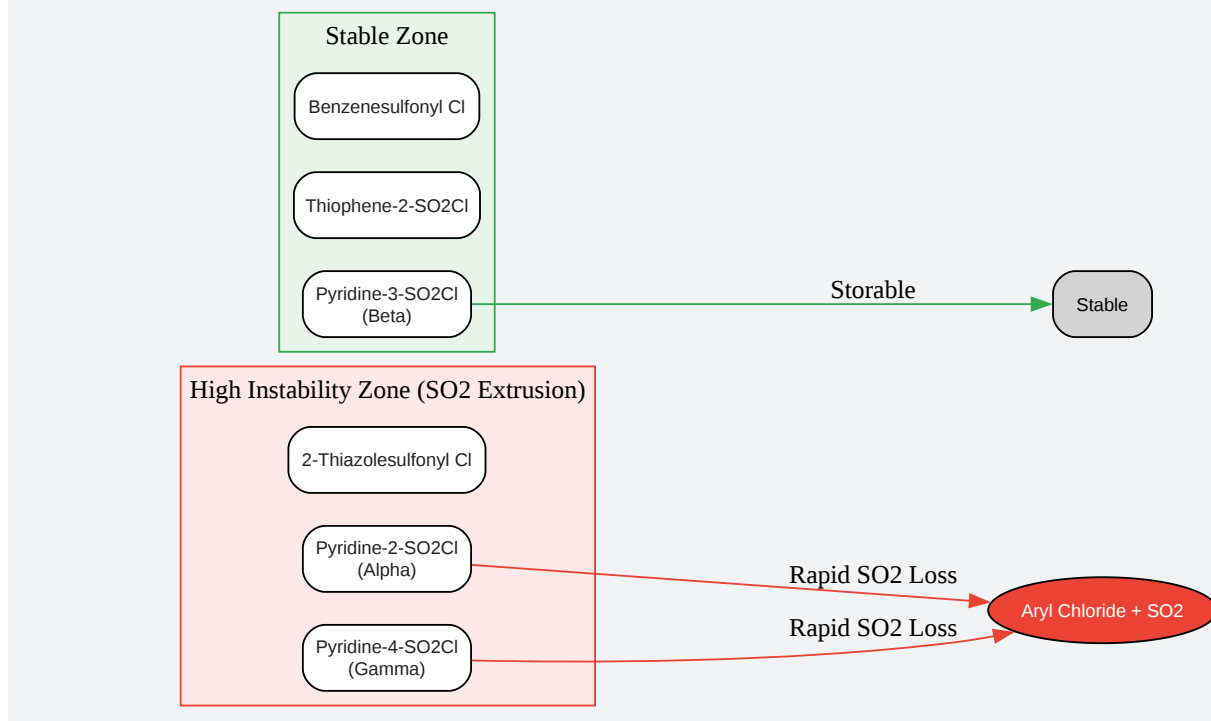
Stable Zone

Benzenesulfonyl Cl

Thiophene-2-SO2Cl

Pyridine-3-SO2Cl (Beta)

Storable

Stable

High Instability Zone (SO2 Extrusion)

2-Thiazolesulfonyl Cl

Pyridine-2-SO2Cl (Alpha)

Rapid SO2 Loss

Aryl Chloride + SO2

Rapid SO2 Loss

Pyridine-4-SO2Cl (Gamma)